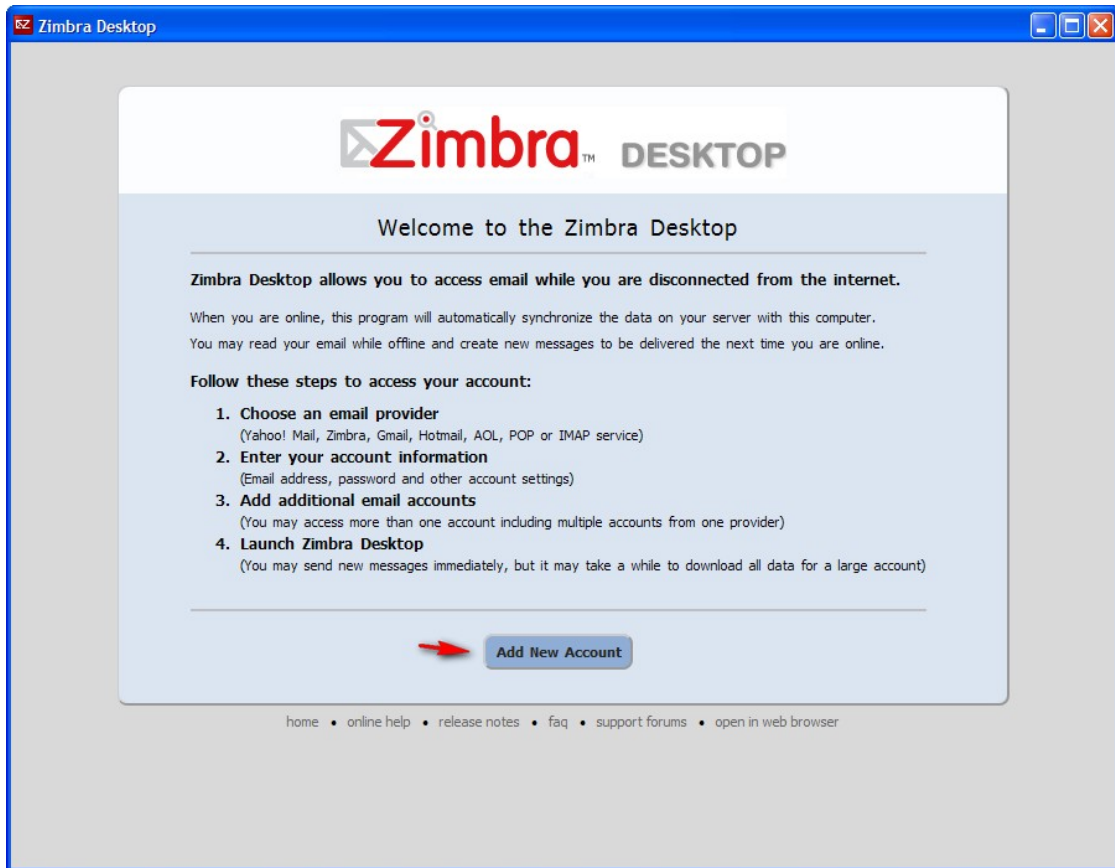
Zimbra Desktop

Zimbra™ DESKTOP

Welcome to the Zimbra Desktop

Zimbra Desktop allows you to access email while you are disconnected from the internet.

When you are online, this program will automatically synchronize the data on your server with this computer.
You may read your email while offline and create new messages to be delivered the next time you are online.

Follow these steps to access your account:

1. Choose an email provider
(Yahoo! Mail, Zimbra, Gmail, Hotmail, AOL, POP or IMAP service)
2. Enter your account information
(Email address, password and other account settings)
3. Add additional email accounts
(You may access more than one account including multiple accounts from one provider)
4. Launch Zimbra Desktop
(You may send new messages immediately, but it may take a while to download all data for a large account)

Add New Account

home • online help • release notes • faq • support forums • open in web browser